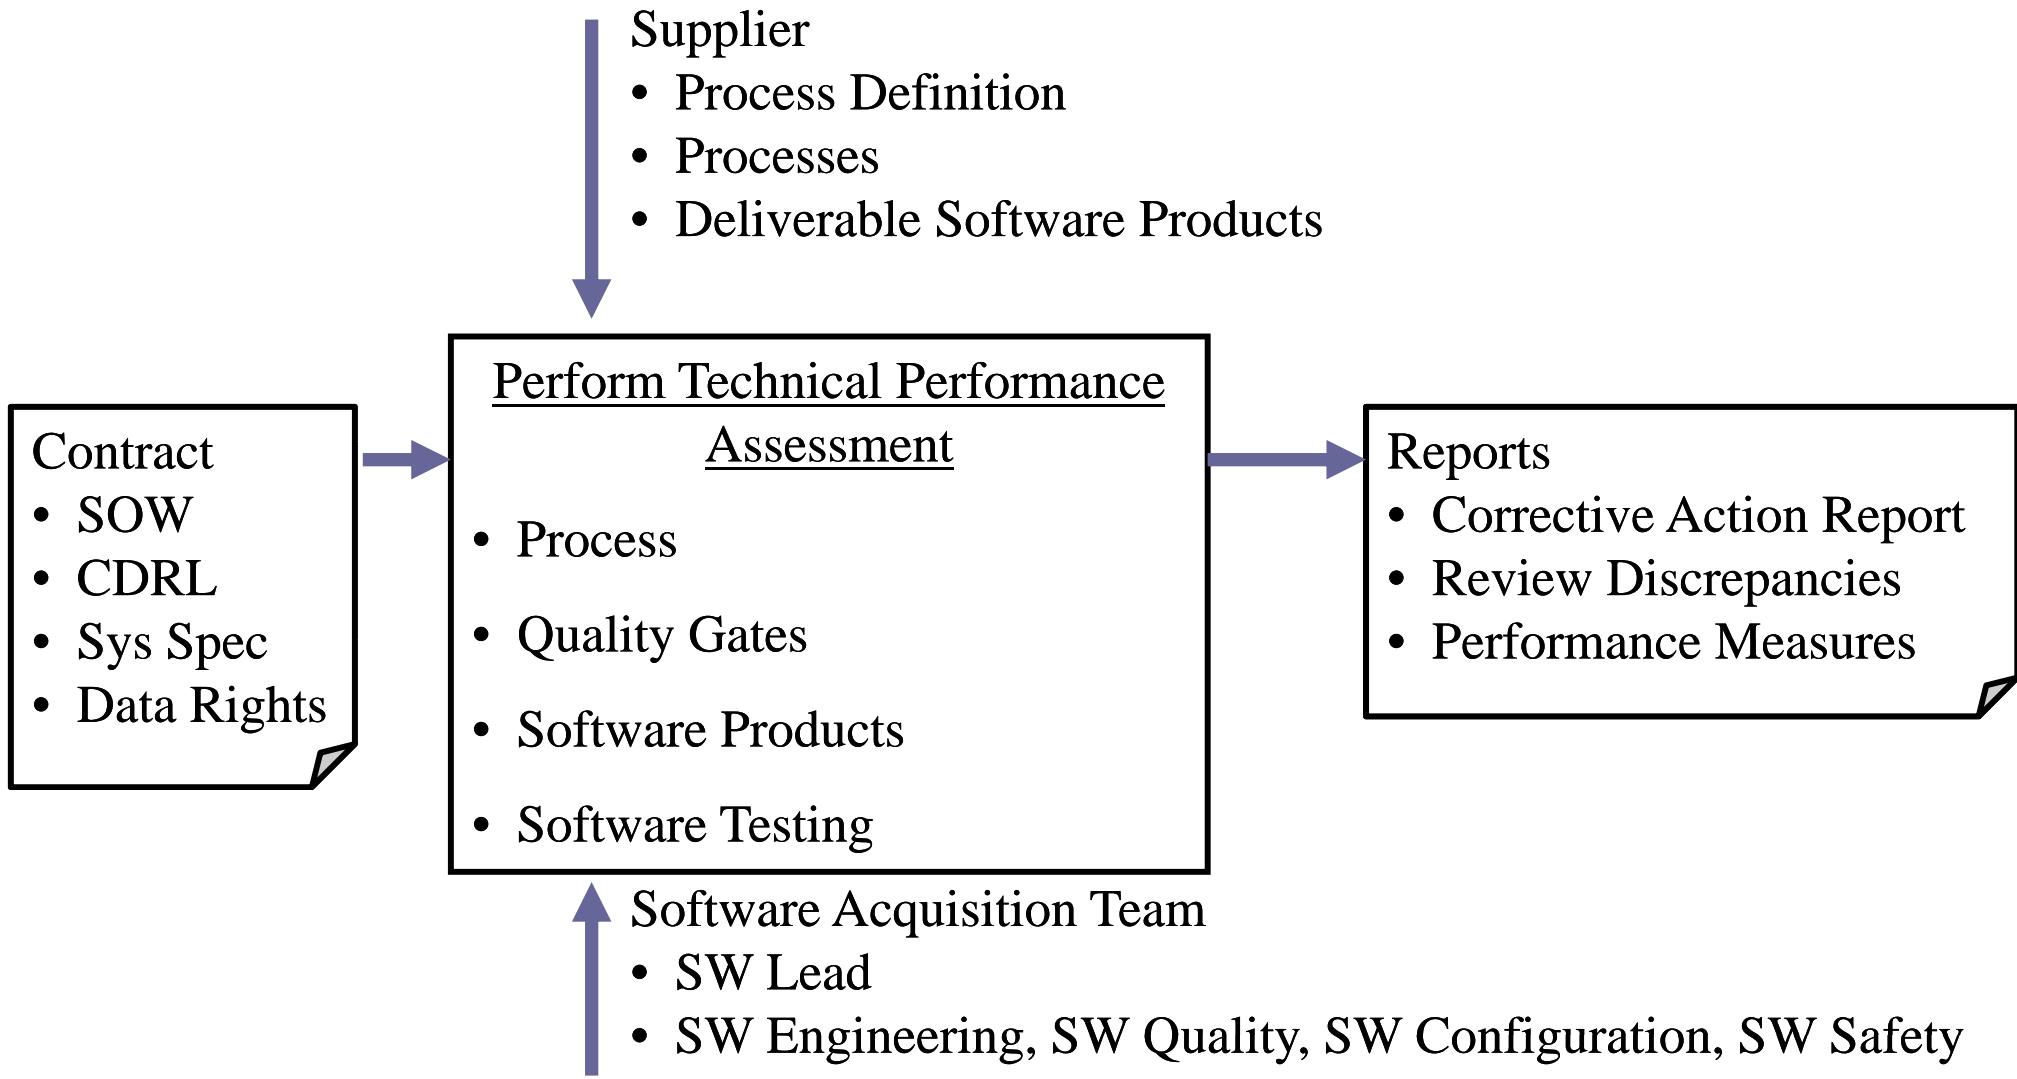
Supplier
• Process Definition
• Processes
• Deliverable Software Products

Contract
• SOW
• CDRL
• Sys Spec
• Data Rights

Perform Technical Performance Assessment

• Process
• Quality Gates
• Software Products
• Software Testing

Reports
• Corrective Action Report
• Review Discrepancies
• Performance Measures

Software Acquisition Team
• SW Lead
• SW Engineering, SW Quality, SW Configuration, SW Safety